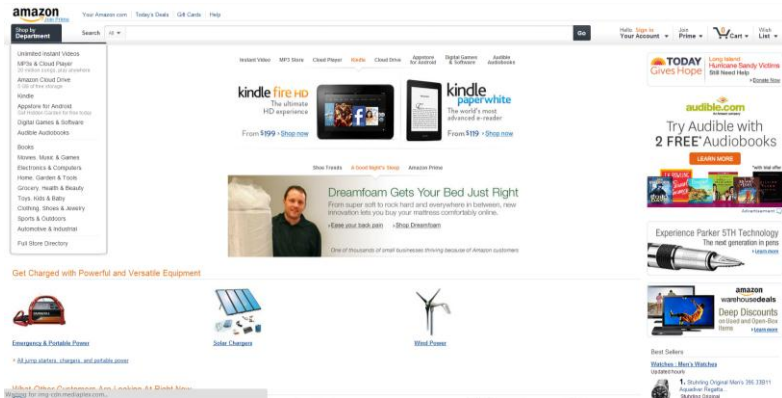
amazon
Your Amazon.com | Today's Deals | Gift Cards | Help

Shop by Department
Search All
Go
Hello. Sign in Your Account
Join Prime
Cart
Wish List

Unlimited Instant Videos
MP3s & Cloud Player
20 million songs, play anywhere
Amazon Cloud Drive
5 GB of free storage
Kindle
Appstore for Android
Get Hidden Garden for free today
Digital Games & Software
Audible Audiobooks

Books
Movies, Music & Games
Electronics & Computers
Home, Garden & Tools
Grocery, Health & Beauty
Toys, Kids & Baby
Clothing, Shoes & Jewelry
Sports & Outdoors
Automotive & Industrial

Full Store Directory

Instant Video | MP3 Store | Cloud Player | Kindle | Cloud Drive | Appstore for Android | Digital Games & Software | Audible Audiobooks

kindle fire HD
The ultimate HD experience
From $199 › Shop now

kindle paperwhite
The world's most advanced e-reader
From $119 › Shop now

Shoe Trends | A Good Night's Sleep | Amazon Prime

Dreamfoam Gets Your Bed Just Right
From super soft to rock hard and everywhere in between, new innovation lets you buy your mattress comfortably online.
› Ease your back pain › Shop Dreamfoam
One of thousands of small businesses thriving because of Amazon customers

TODAY Gives Hope
Long Island Hurricane Sandy Victims Still Need Help
› Donate Now

audible.com
Try Audible with 2 FREE* Audiobooks
LEARN MORE
Advertisement

Experience Parker 5TH Technology
The next generation in pens
› Learn more

amazon warehouse deals
Deep Discounts on Used and Open-Box Items
› Learn more

Get Charged with Powerful and Versatile Equipment

Emergency & Portable Power
Solar Chargers
Wind Power
› All jump starters, chargers, and portable power

What Other Customers Are Looking At Right Now

Best Sellers
Watches - Men's Watches
Updated hourly
1. Stuhrling Original Men's 395.33B11 Aquadiver Regatta...

Waiting for img-cdn.mediaplex.com...